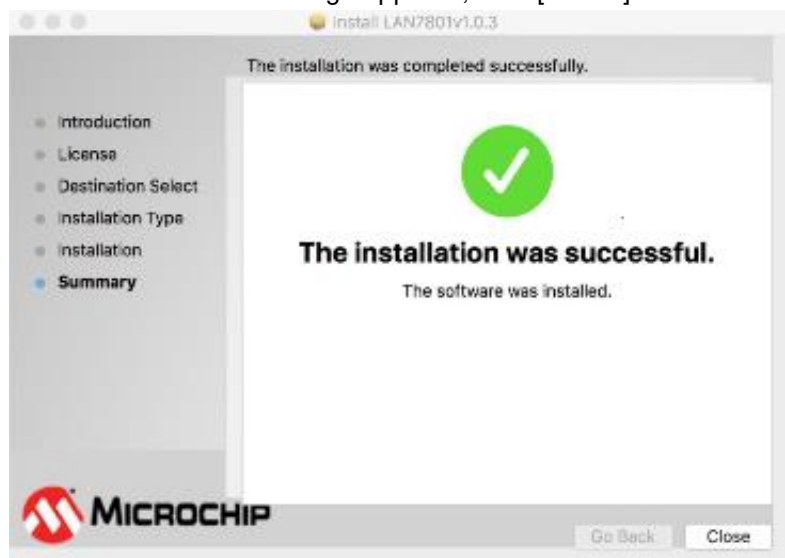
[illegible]

Install LAN7801v1.0.3

The installation was completed successfully.

Introduction
License
Destination Select
Installation Type
Installation
Summary

The installation was successful.

The software was installed.

MICROCHIP

Go Back
Close